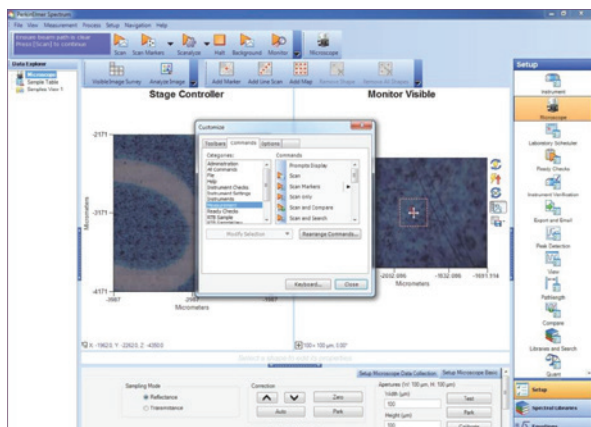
PerkinElmer Spectrum

File View Measurement Process Setup Navigation Help

Ensure beam path is clear
Press [Scan] to continue

Scan Scan Markers ScanAuto Halt Background Monitor Microscope

Data Explorer

Microscope
Sample Table
Samples View 1

VisibleImage Survey AnalyzeImage Add Marker Add Line Scan Add Map Remove Shape Remove All Shapes

Stage Controller

Monitor Visible

-2171

-3171

-4171

Micrometers

-3987

Micrometers

-2052.086 -1632.086 -1011.114

Micrometers

X: -19620, Y: -32623, Z: -42955

100 x 100 µm, 0.00°

Customize

Toolbars Commands Options

Categories:
Administration
All Commands
File
Help
Instrument Checks
Instrument Settings
Instruments
Measurement
Ready Checks
RTB Sample
RTB Geometry

Commands:
Prompts Display
Scan
Scan Markers
Scan only
Scan and Compare
Scan and Search

Modify Selection
Rearrange Commands...

Keyboard... Close

Select a shape to edit its properties

Setup Microscope Data Collection Setup Microscope Basic

Sampling Mode
Reflectance
Transmittance

Correction

Zero
Auto Park

Apertures (H/ 100 µm, H: 100 µm)
Width (µm)
100
Height (µm)
100
Test
Park
Calibrate

Setup

Instrument
Microscope
Laboratory Schedules
Ready Checks
Instrument Verification
Export and Email
Peak Detection
View
Pathlength
Compare
Libraries and Search
Quant

Setup
Spectral Libraries
Equations